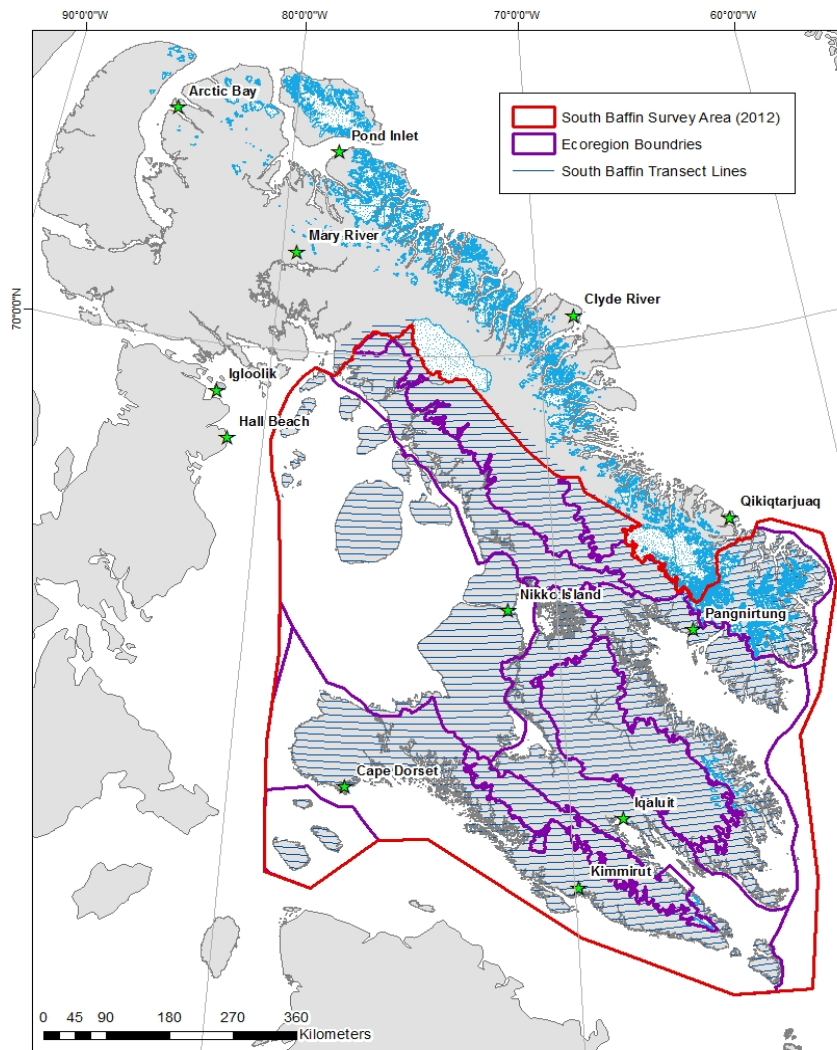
90°0'0"W
80°0'0"W
70°0'0"W
60°0'0"W
70°0'0"N

South Baffin Survey Area (2012)
Ecoregion Boundries
South Baffin Transect Lines

Arctic Bay
Pond Inlet
Mary River
Clyde River
Igloolik
Hall Beach
Qikiqtarjuaq
Nikkc Island
Pangnirtung
Cape Dorset
Iqaluit
Kimmirut

0 45 90 180 270 360
Kilometers